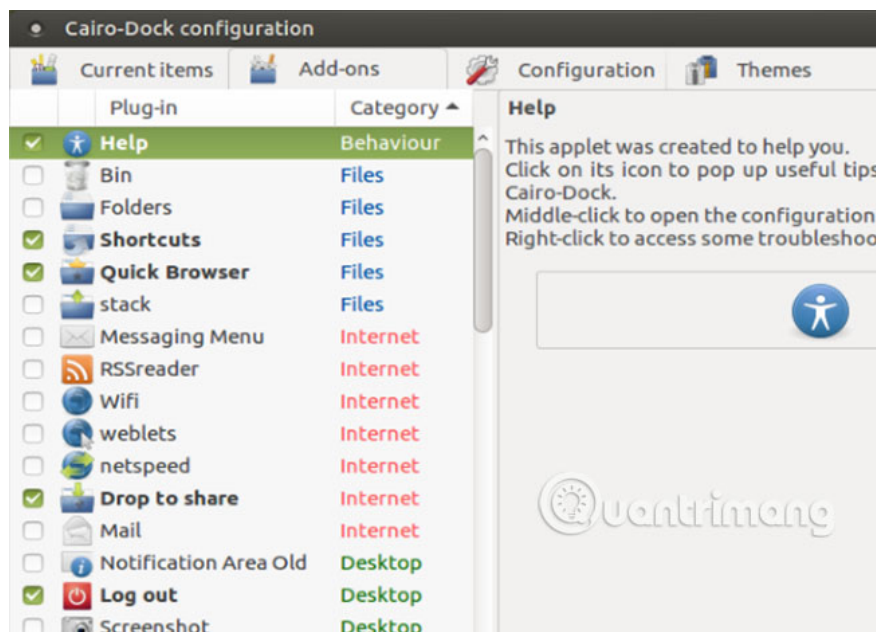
Cairo-Dock configuration

Current items | Add-ons | Configuration | Themes

| | Plug-in | Category ▲ |
|---|---|---|
| ☑ | Help | Behaviour |
| ☐ | Bin | Files |
| ☐ | Folders | Files |
| ☑ | Shortcuts | Files |
| ☑ | Quick Browser | Files |
| ☐ | stack | Files |
| ☐ | Messaging Menu | Internet |
| ☐ | RSSreader | Internet |
| ☐ | Wifi | Internet |
| ☐ | weblets | Internet |
| ☐ | netspeed | Internet |
| ☑ | Drop to share | Internet |
| ☐ | Mail | Internet |
| ☐ | Notification Area Old | Desktop |
| ☑ | Log out | Desktop |
| ☐ | Screenshot | Desktop |

Help

This applet was created to help you.
Click on its icon to pop up useful tips
Cairo-Dock.
Middle-click to open the configuration
Right-click to access some troublesho

Quantrimang